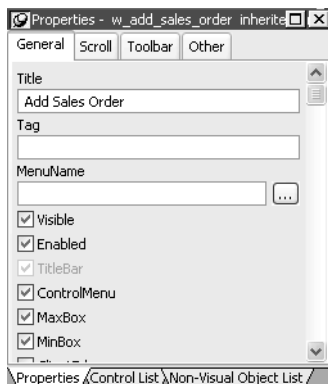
Properties - w_add_sales_order inherite

General | Scroll | Toolbar | Other

Title

Add Sales Order

Tag

MenuName

...

Visible

Enabled

TitleBar

ControlMenu

MaxBox

MinBox

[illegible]

Properties | Control List | Non-Visual Object List